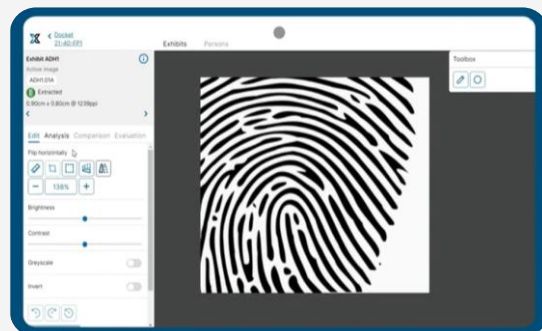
< Docket
21-40-FP1

Exhibits Persons

Exhibit ADH1
Active image
ADH1.01A
Extracted
0.90cm x 0.80cm @ 1239ppi

Edit Analysis Comparison Evaluation

Flip horizontally

138%

Brightness

Contrast

Greyscale

Invert

Toolbox